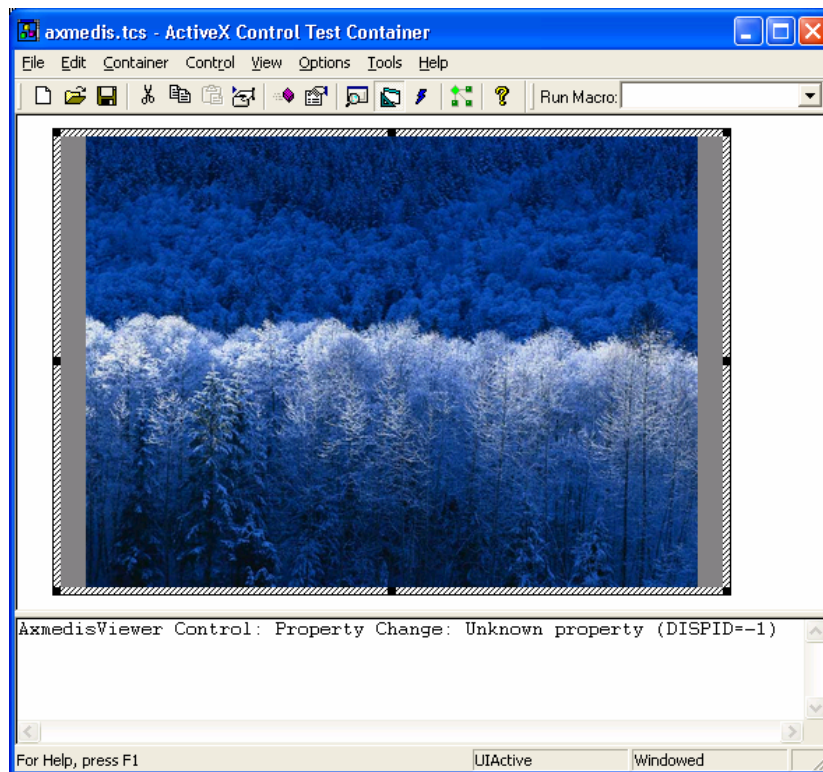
axmedis.tcs - ActiveX Control Test Container

File Edit Container Control View Options Tools Help

Run Macro:

AxmedisViewer Control: Property Change: Unknown property (DISPID=-1)

For Help, press F1

UIActive

Windowed